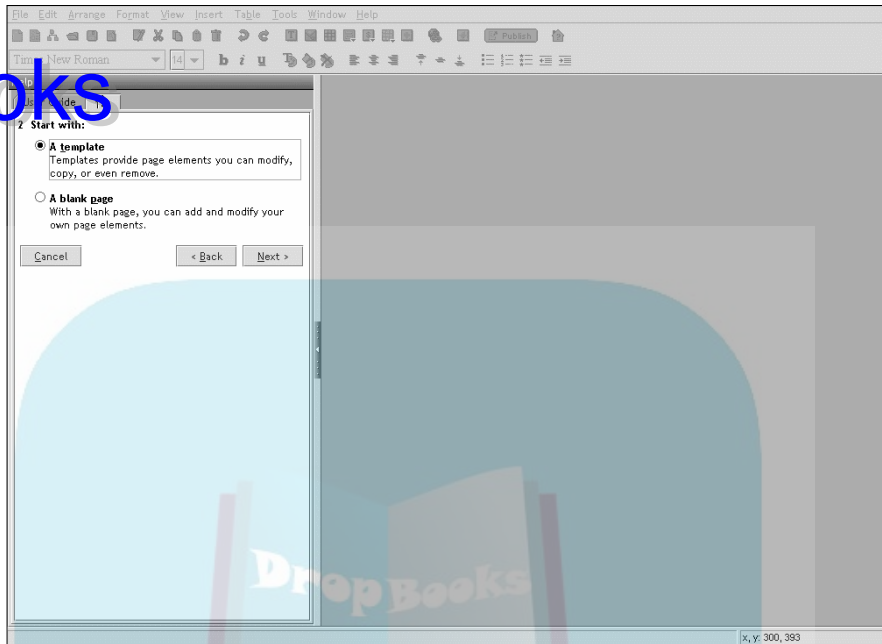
File Edit Arrange Format View Insert Table Tools Window Help

Publish

Times New Roman 14

oks

Us Guide

2 Start with:

A template
Templates provide page elements you can modify, copy, or even remove.

A blank page
With a blank page, you can add and modify your own page elements.

Cancel

‹ Back

Next ›

DropBooks

x, y: 300, 393